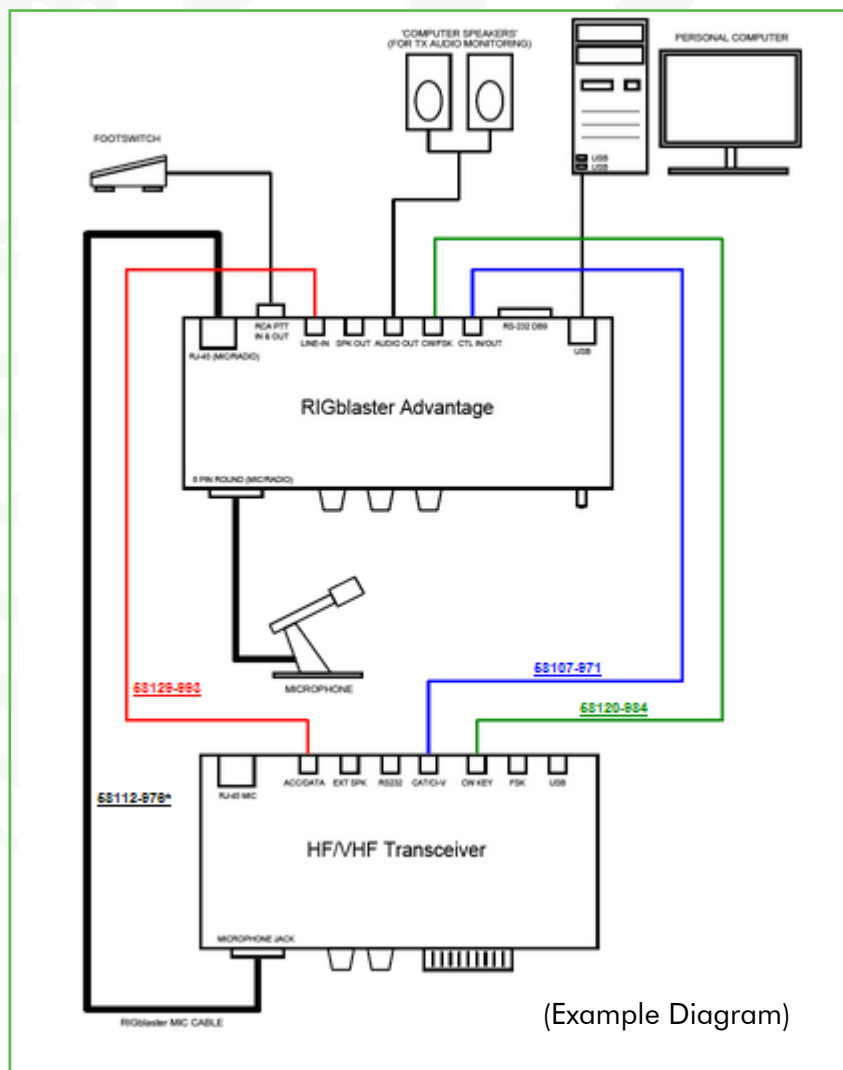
'COMPUTER SPEAKERS'
(FOR TX AUDIO MONITORING)

PERSONAL COMPUTER

FOOTSWITCH

USB
USB

RJ-45 (MIC/RADIO)
RCA PTT IN & OUT
LINE-IN
SPK OUT
AUDIO OUT
CW/FSK
CTL IN/OUT
RS-232 DB9
USB

RIGblaster Advantage

8 PIN ROUND (MIC/RADIO)

MICROPHONE

68129-993

68107-971

68120-984

68112-978*

RJ-45 MIC
ACC/DATA
EXT SPK
RS232
CAT/CI-V
CW KEY
FSK
USB

HF/VHF Transceiver

MICROPHONE JACK

RIGblaster MIC CABLE

(Example Diagram)